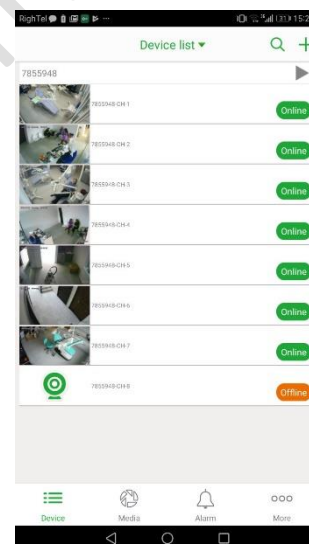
RighTel 15:2

Device list ▾

7855948

7855948-CH-1
Online

7855948-CH-2
Online

7855948-CH-3
Online

7855948-CH-4
Online

7855948-CH-5
Online

7855948-CH-6
Online

7855948-CH-7
Online

7855948-CH-8
Offline

Device
Media
Alarm
More